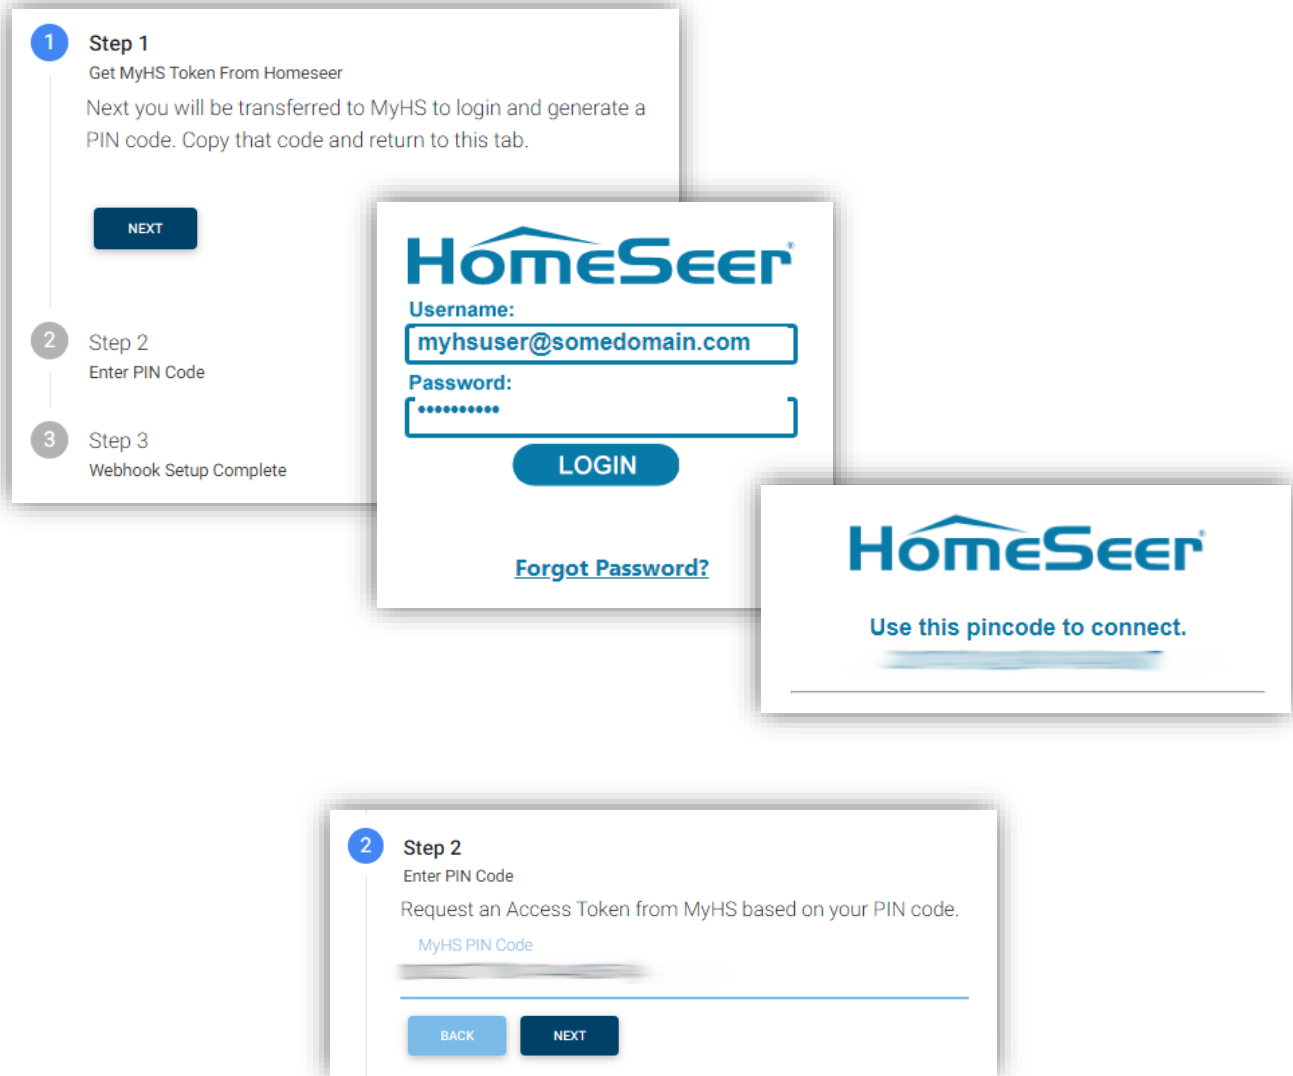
1 Step 1
Get MyHS Token From Homeseer
Next you will be transferred to MyHS to login and generate a PIN code. Copy that code and return to this tab.

NEXT

2 Step 2
Enter PIN Code

3 Step 3
Webhook Setup Complete

HomeSeer
Username:
myhsuser@somedomain.com
Password:
••••••••••
LOGIN

Forgot Password?

HomeSeer
Use this pincode to connect.
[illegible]

2 Step 2
Enter PIN Code
Request an Access Token from MyHS based on your PIN code.
MyHS PIN Code
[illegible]
BACK NEXT